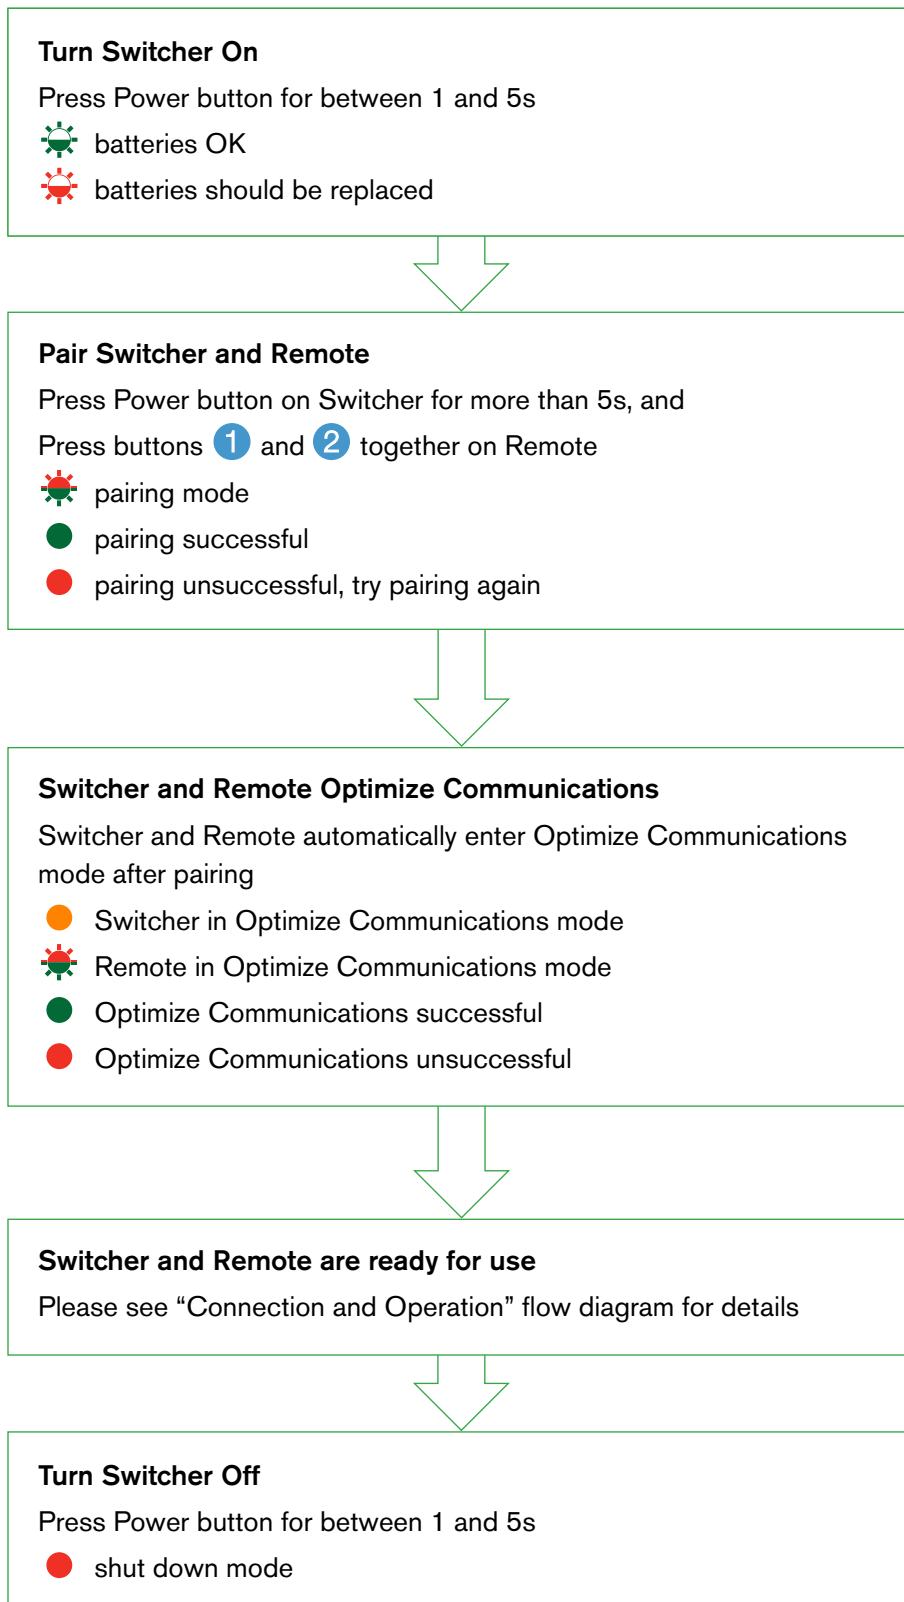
Turn Switcher On

Press Power button for between 1 and 5s

batteries OK

batteries should be replaced

Pair Switcher and Remote

Press Power button on Switcher for more than 5s, and

Press buttons 1 and 2 together on Remote

pairing mode

pairing successful

pairing unsuccessful, try pairing again

Switcher and Remote Optimize Communications

Switcher and Remote automatically enter Optimize Communications mode after pairing

Switcher in Optimize Communications mode

Remote in Optimize Communications mode

Optimize Communications successful

Optimize Communications unsuccessful

Switcher and Remote are ready for use

Please see “Connection and Operation” flow diagram for details

Turn Switcher Off

Press Power button for between 1 and 5s

shut down mode